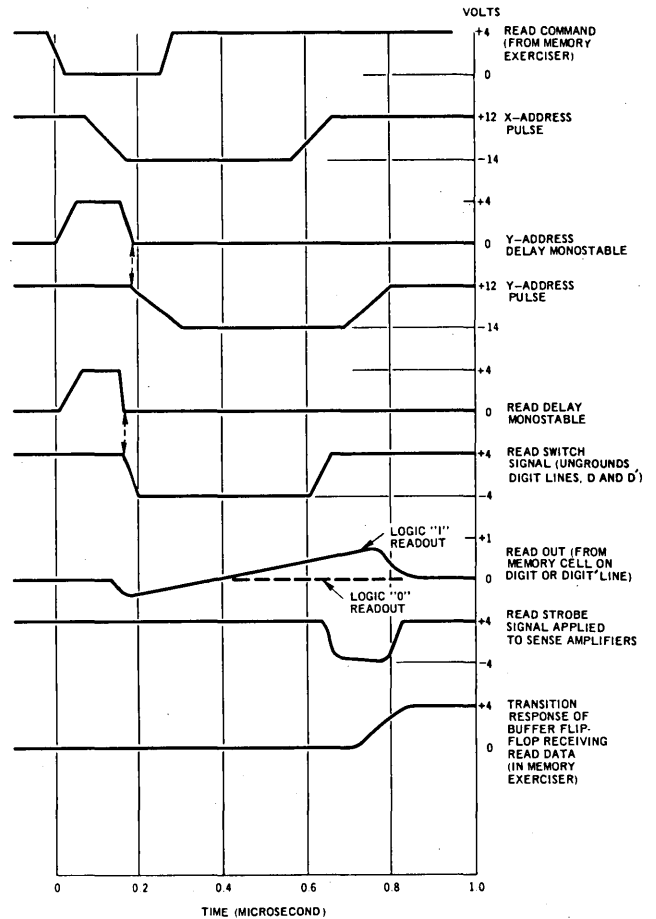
VOLTS

+4 READ COMMAND (FROM MEMORY EXERCISER)
0

+12 X-ADDRESS PULSE
-14

+4
0 Y-ADDRESS DELAY MONOSTABLE

+12 Y-ADDRESS PULSE
-14

+4
0 READ DELAY MONOSTABLE

+4 READ SWITCH SIGNAL (UNGROUNDS DIGIT LINES, D AND D')
-4

LOGIC "1" READOUT
+1
0 READ OUT (FROM MEMORY CELL ON DIGIT OR DIGIT'LINE)
LOGIC "0" READOUT

+4 READ STROBE SIGNAL APPLIED TO SENSE AMPLIFIERS
-4

+4 TRANSITION RESPONSE OF BUFFER FLIP-FLOP RECEIVING READ DATA (IN MEMORY EXERCISER)
0

0 0.2 0.4 0.6 0.8 1.0

TIME (MICROSECOND)